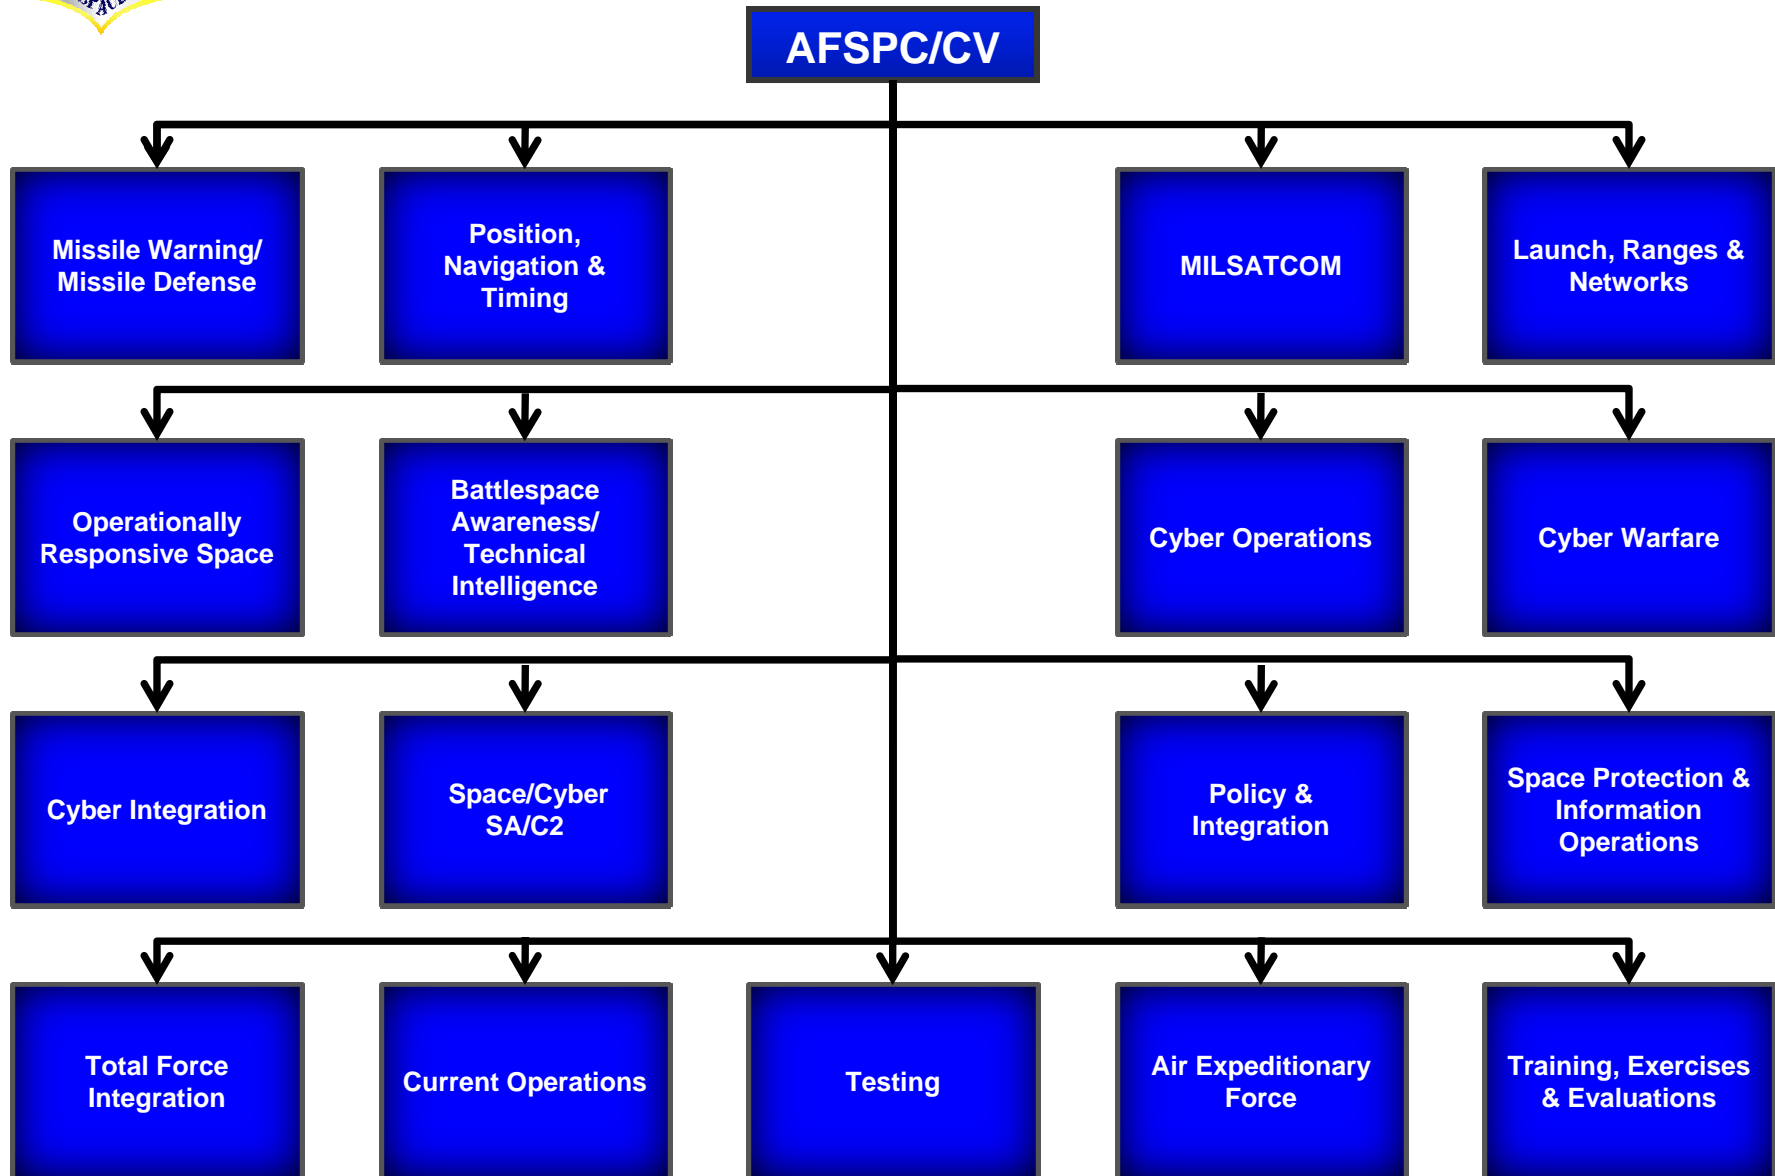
AFSPC/CV

Missile Warning/ Missile Defense

Position, Navigation & Timing

MILSATCOM

Launch, Ranges & Networks

Operationally Responsive Space

Battlespace Awareness/ Technical Intelligence

Cyber Operations

Cyber Warfare

Cyber Integration

Space/Cyber SA/C2

Policy & Integration

Space Protection & Information Operations

Total Force Integration

Current Operations

Testing

Air Expeditionary Force

Training, Exercises & Evaluations